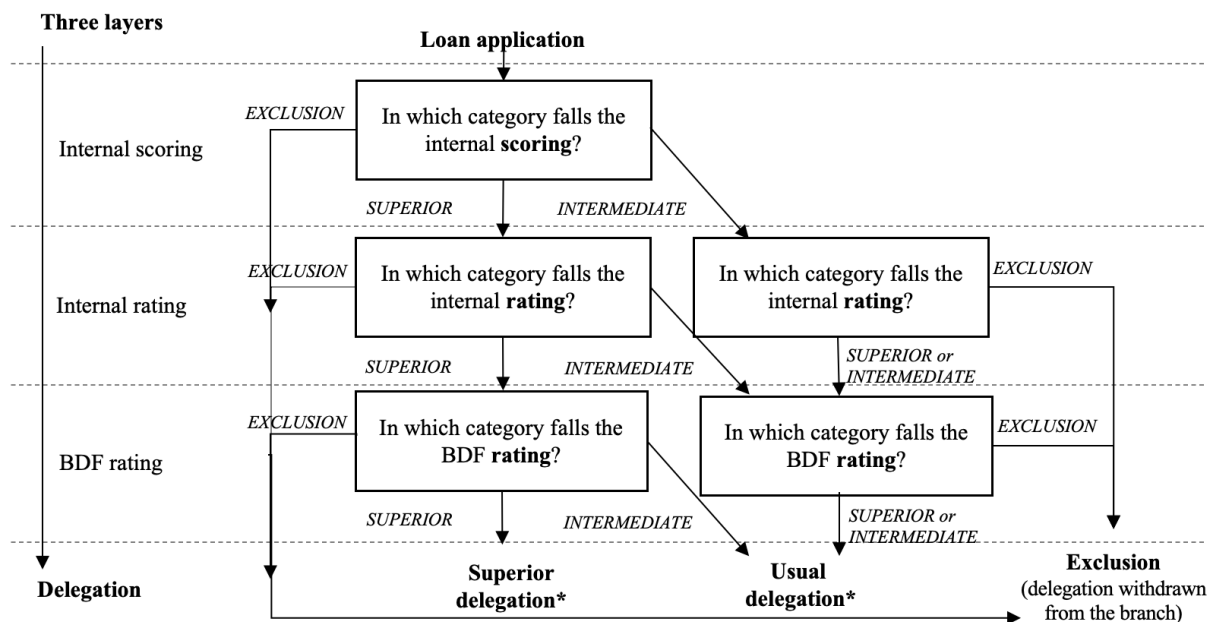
Three layers

Loan application

Internal scoring

EXCLUSION

In which category falls the internal **scoring**?

SUPERIOR

INTERMEDIATE

Internal rating

EXCLUSION

In which category falls the internal **rating**?

In which category falls the internal **rating**?

EXCLUSION

SUPERIOR

INTERMEDIATE

SUPERIOR or INTERMEDIATE

BDF rating

EXCLUSION

In which category falls the BDF **rating**?

In which category falls the BDF **rating**?

EXCLUSION

SUPERIOR

INTERMEDIATE

SUPERIOR or INTERMEDIATE

Delegation

**Superior delegation***

**Usual delegation***

**Exclusion**
(delegation withdrawn from the branch)